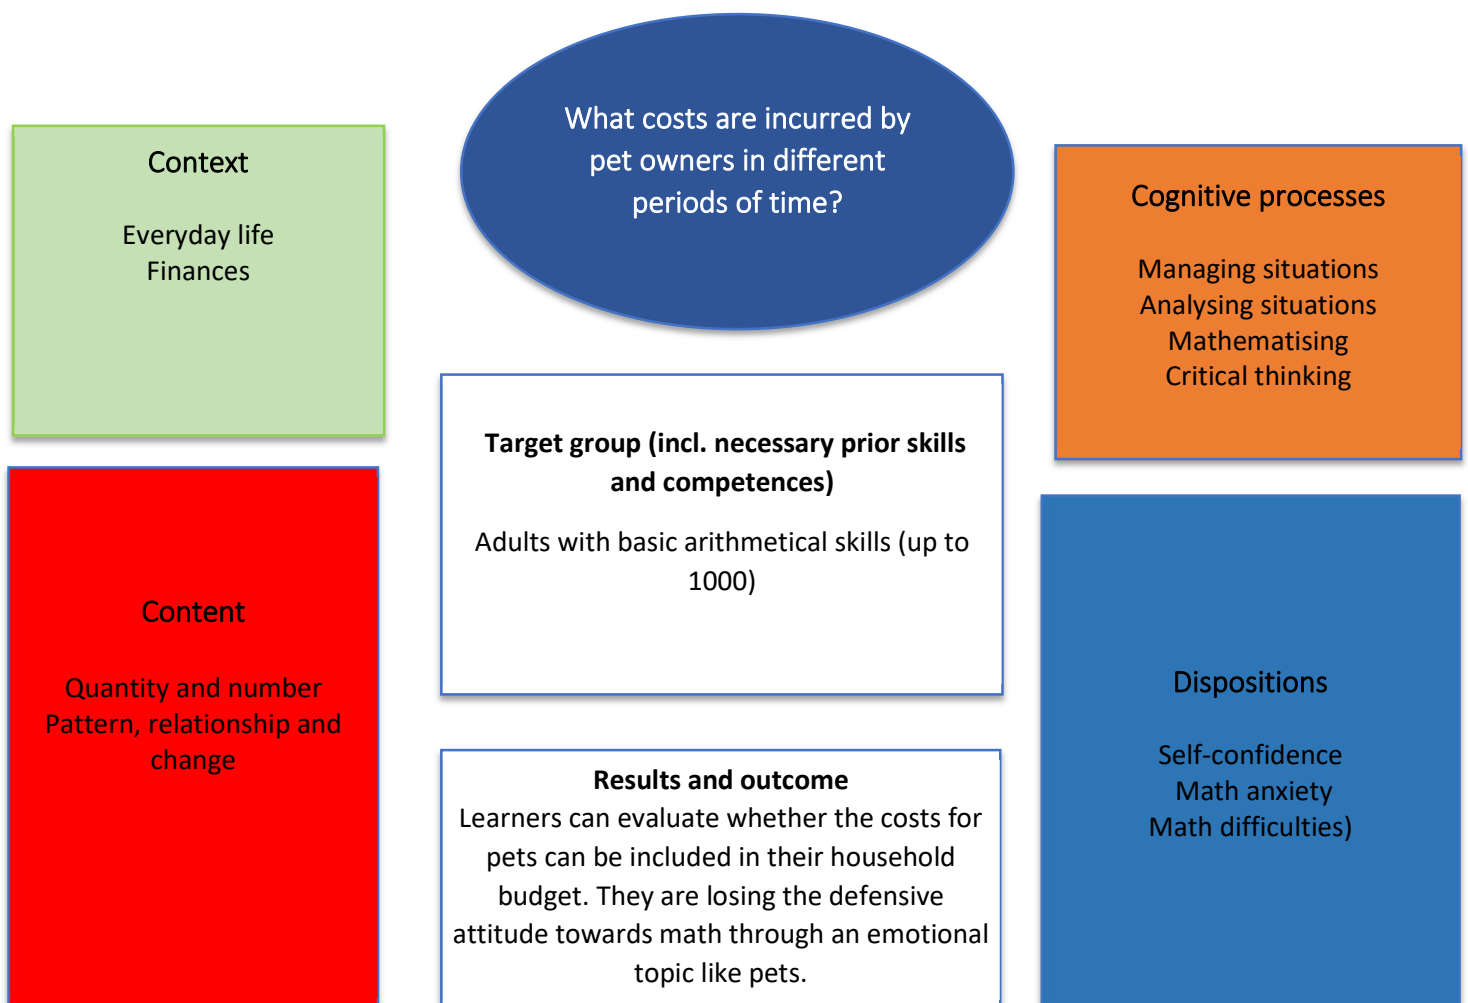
What costs are incurred by pet owners in different periods of time?

Context

Everyday life
Finances

Cognitive processes

Managing situations
Analysing situations
Mathematising
Critical thinking

Target group (incl. necessary prior skills and competences)

Adults with basic arithmetical skills (up to 1000)

Content

Quantity and number
Pattern, relationship and change

Dispositions

Self-confidence
Math anxiety
Math difficulties)

Results and outcome
Learners can evaluate whether the costs for pets can be included in their household budget. They are losing the defensive attitude towards math through an emotional topic like pets.